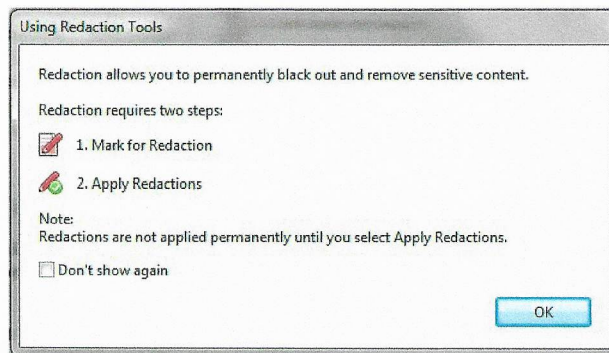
Using Redaction Tools

Redaction allows you to permanently black out and remove sensitive content.

Redaction requires two steps:

1. Mark for Redaction

2. Apply Redactions

Note:
Redactions are not applied permanently until you select Apply Redactions.

Don't show again

OK